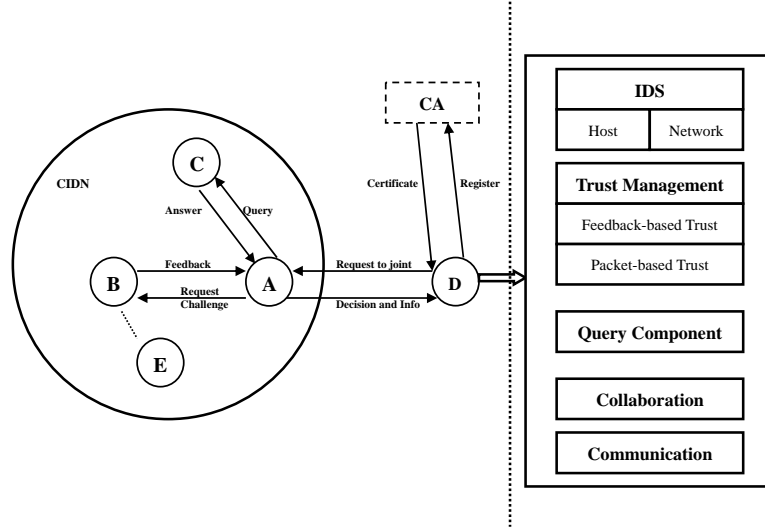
CA

C

CIDN

Answer

Query

Certificate

Register

B

Feedback

A

Request to joint

D

Request Challenge

Decision and Info

E

IDS

Host

Network

Trust Management

Feedback-based Trust

Packet-based Trust

Query Component

Collaboration

Communication